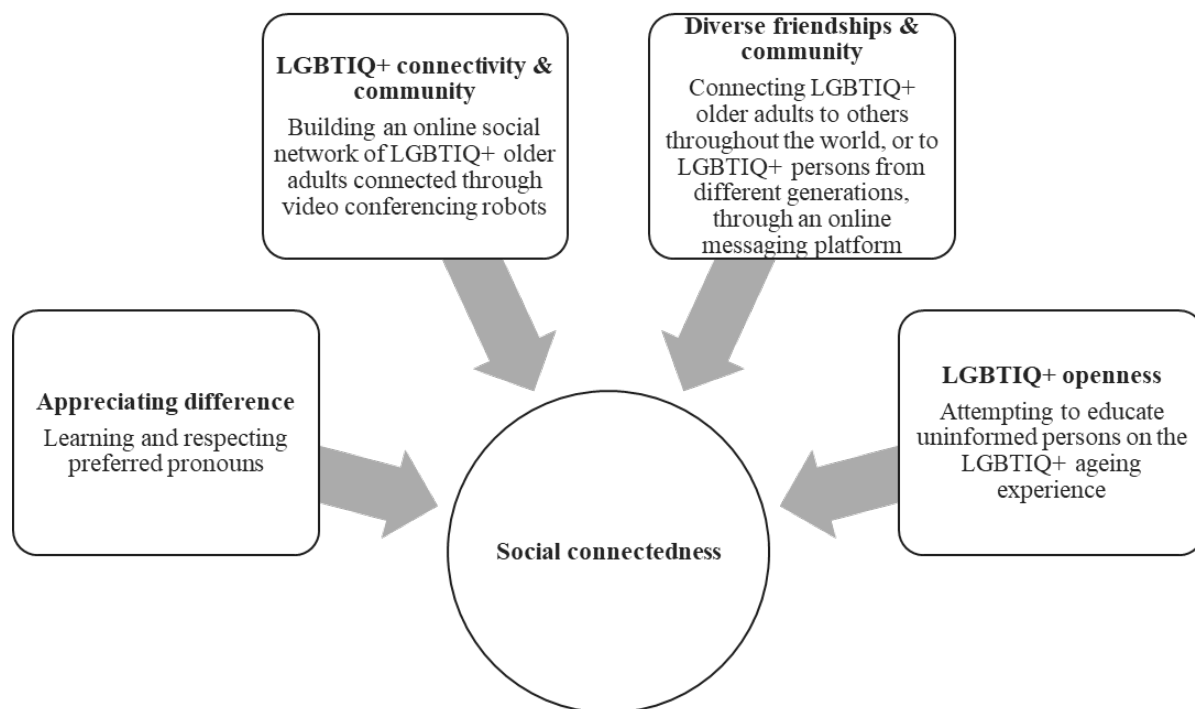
LGBTIQ+ connectivity & community

Building an online social network of LGBTIQ+ older adults connected through video conferencing robots

Diverse friendships & community

Connecting LGBTIQ+ older adults to others throughout the world, or to LGBTIQ+ persons from different generations, through an online messaging platform

Appreciating difference

Learning and respecting preferred pronouns

LGBTIQ+ openness

Attempting to educate uninformed persons on the LGBTIQ+ ageing experience

Social connectedness